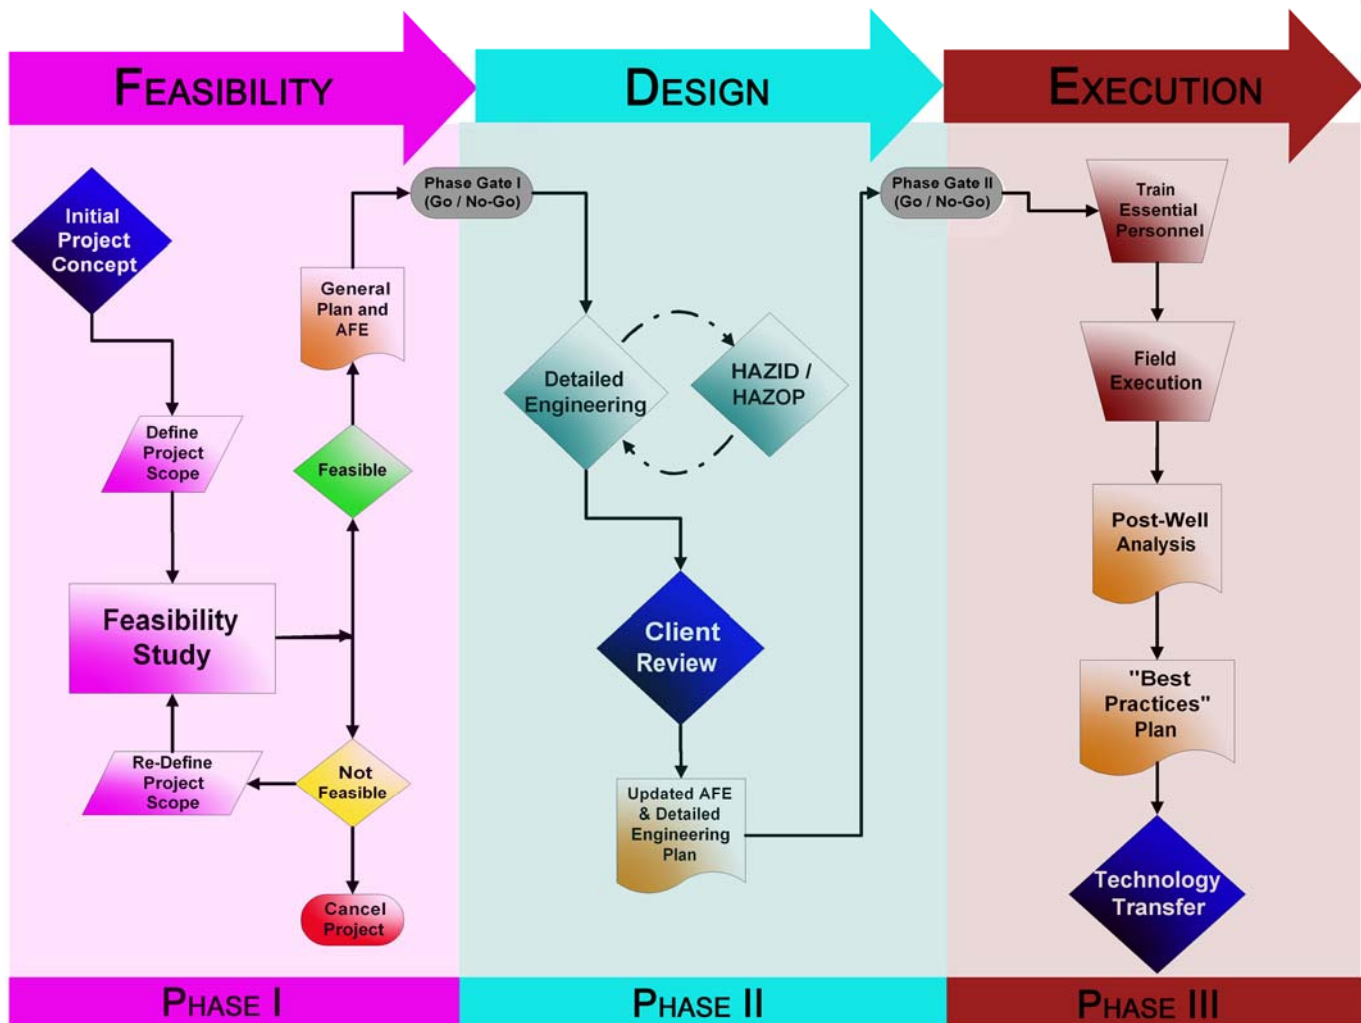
FEASIBILITY

DESIGN

EXECUTION

Initial Project Concept

Define Project Scope

Feasibility Study

Re-Define Project Scope

Not Feasible

Cancel Project

Feasible

General Plan and AFE

Phase Gate I (Go / No-Go)

Detailed Engineering

HAZID / HAZOP

Client Review

Updated AFE & Detailed Engineering Plan

Phase Gate II (Go / No-Go)

Train Essential Personnel

Field Execution

Post-Well Analysis

"Best Practices" Plan

Technology Transfer

PHASE I

PHASE II

PHASE III